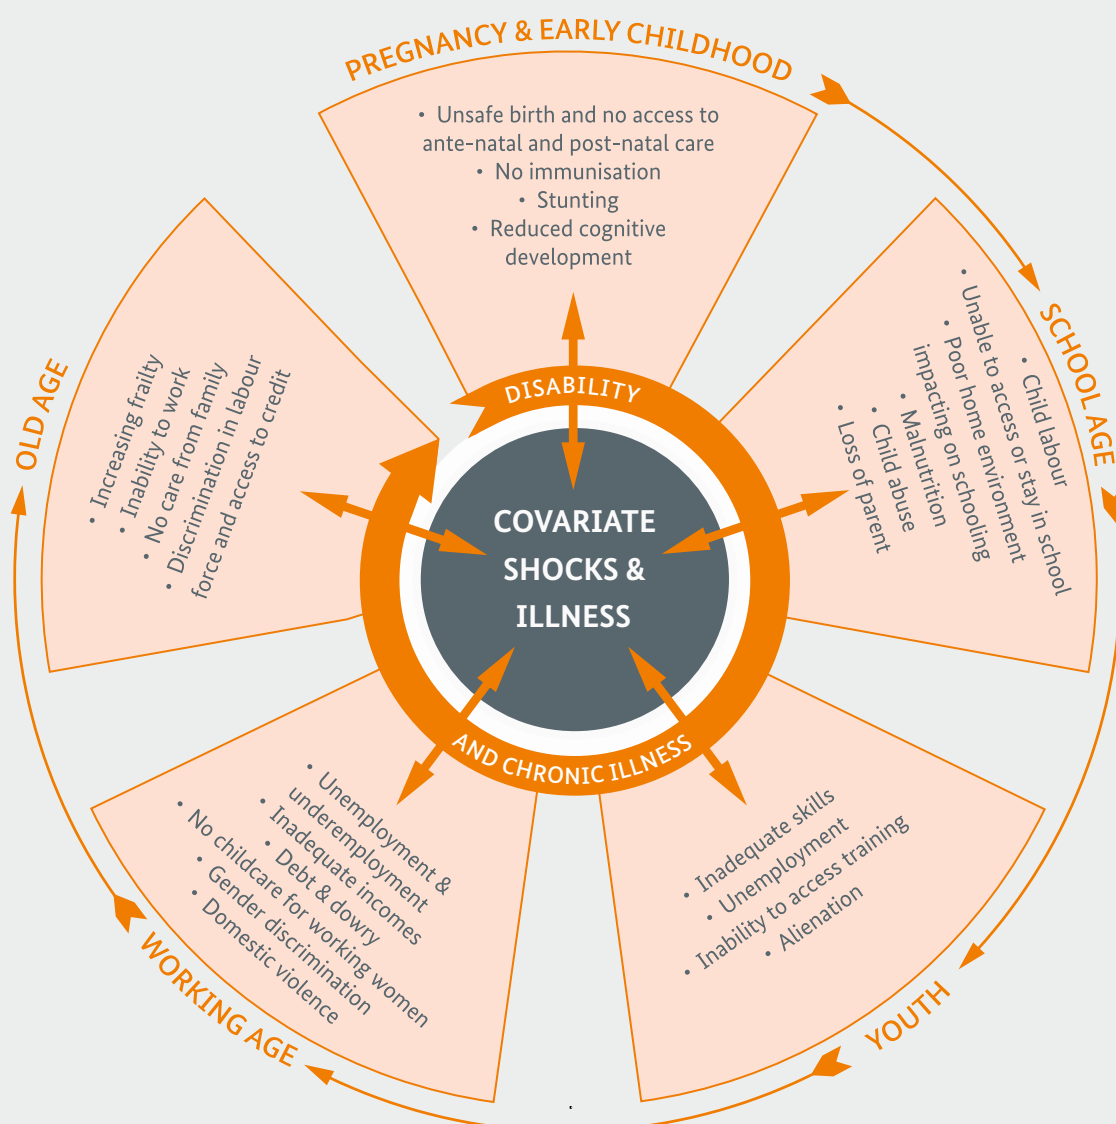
PREGNANCY & EARLY CHILDHOOD

• Unsafe birth and no access to ante-natal and post-natal care
• No immunisation
• Stunting
• Reduced cognitive development

SCHOOL AGE

• Child labour
• Unable to access or stay in school
• Poor home environment impacting on schooling
• Malnutrition
• Child abuse
• Loss of parent

YOUTH

• Inadequate skills
• Unemployment
• Inability to access training
• Alienation

WORKING AGE

• Unemployment & underemployment
• Inadequate incomes
• Debt & dowry
• No childcare for working women
• Gender discrimination
• Domestic violence

OLD AGE

• Increasing frailty
• Inability to work
• No care from family
• Discrimination in labour force and access to credit

DISABILITY

COVARIATE SHOCKS & ILLNESS

AND CHRONIC ILLNESS